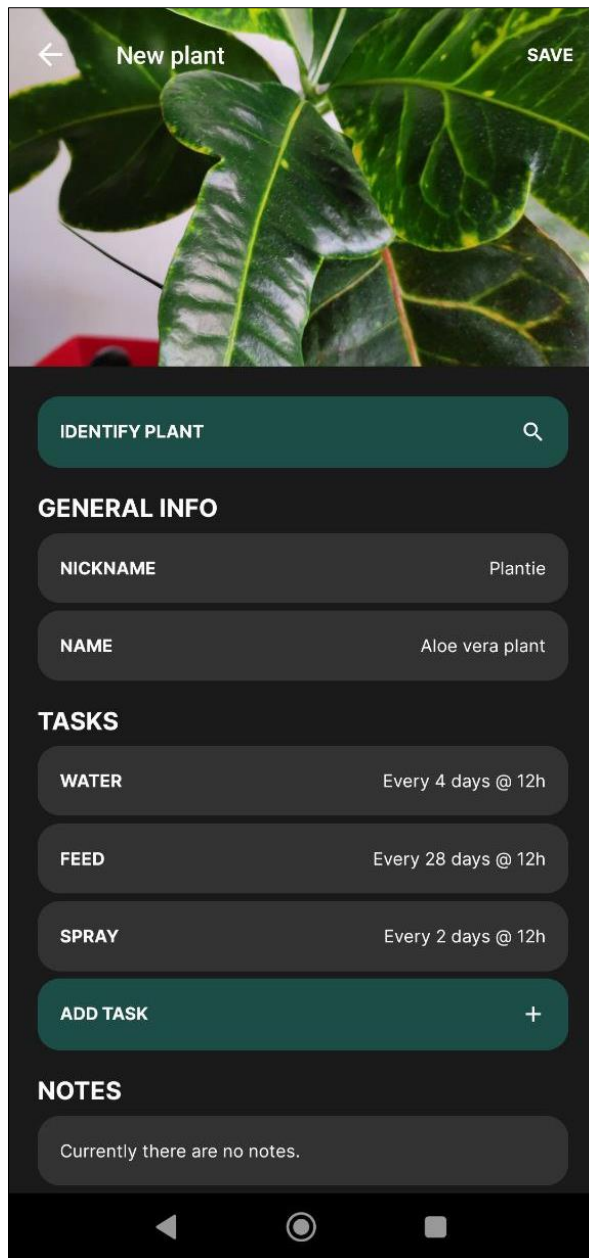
New plant

SAVE

IDENTIFY PLANT

GENERAL INFO

NICKNAME Plantie

NAME Aloe vera plant

TASKS

WATER Every 4 days @ 12h

FEED Every 28 days @ 12h

SPRAY Every 2 days @ 12h

ADD TASK +

NOTES

Currently there are no notes.